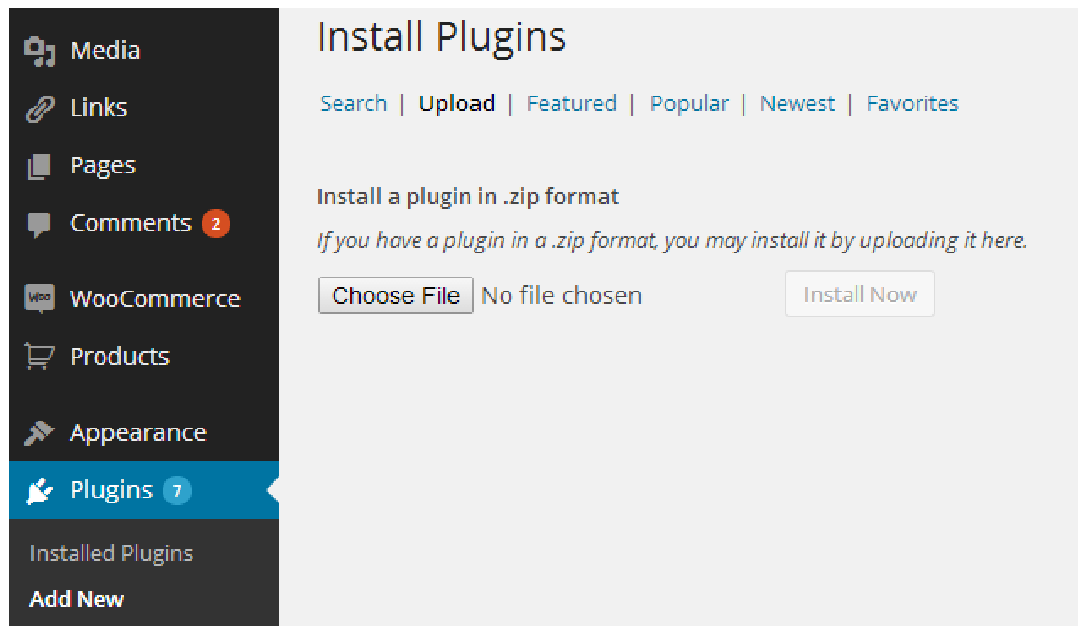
Media
Links
Pages
Comments 2
WooCommerce
Products
Appearance
Plugins 7
Installed Plugins
Add New

Install Plugins

Search | Upload | Featured | Popular | Newest | Favorites

Install a plugin in .zip format

If you have a plugin in a .zip format, you may install it by uploading it here.

Choose File No file chosen Install Now